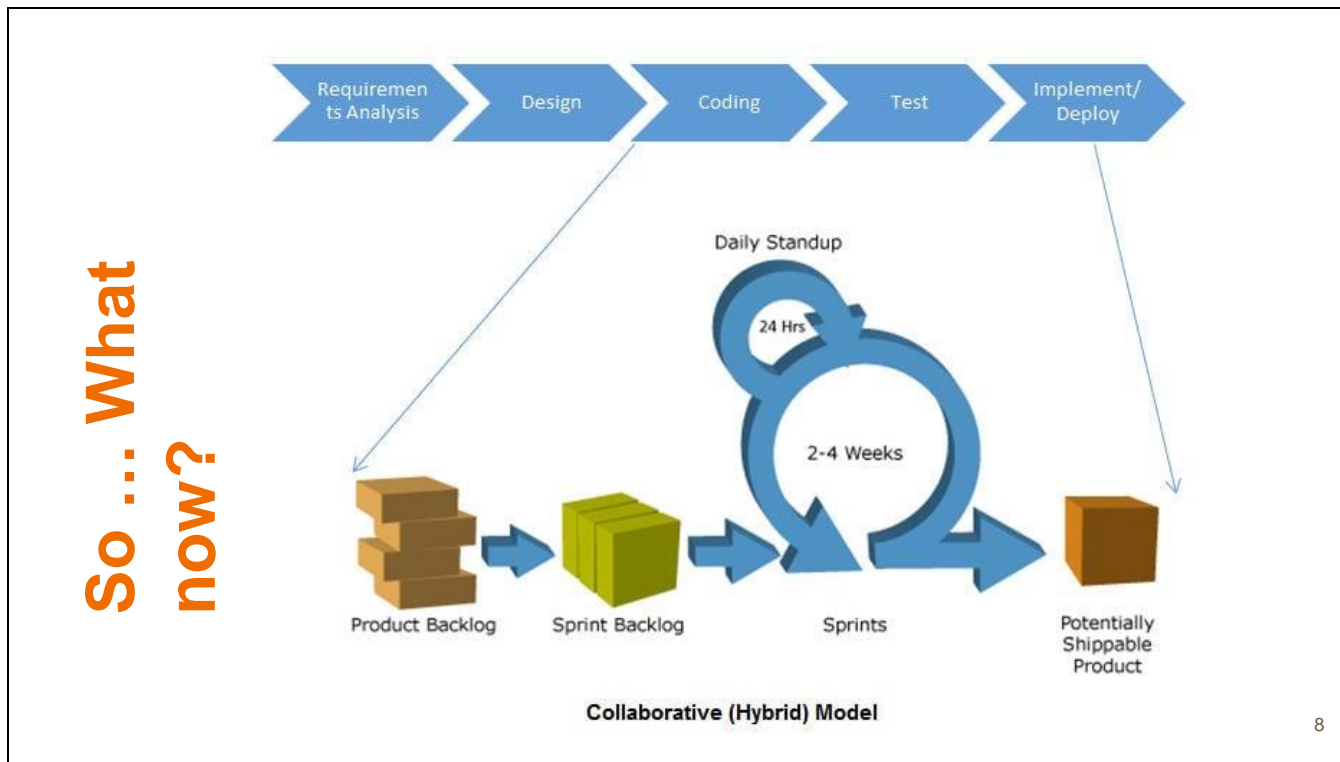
So … What now?

Requiremen ts Analysis
Design
Coding
Test
Implement/ Deploy

Daily Standup
24 Hrs
2-4 Weeks

Product Backlog
Sprint Backlog
Sprints
Potentially Shippable Product

Collaborative (Hybrid) Model

8